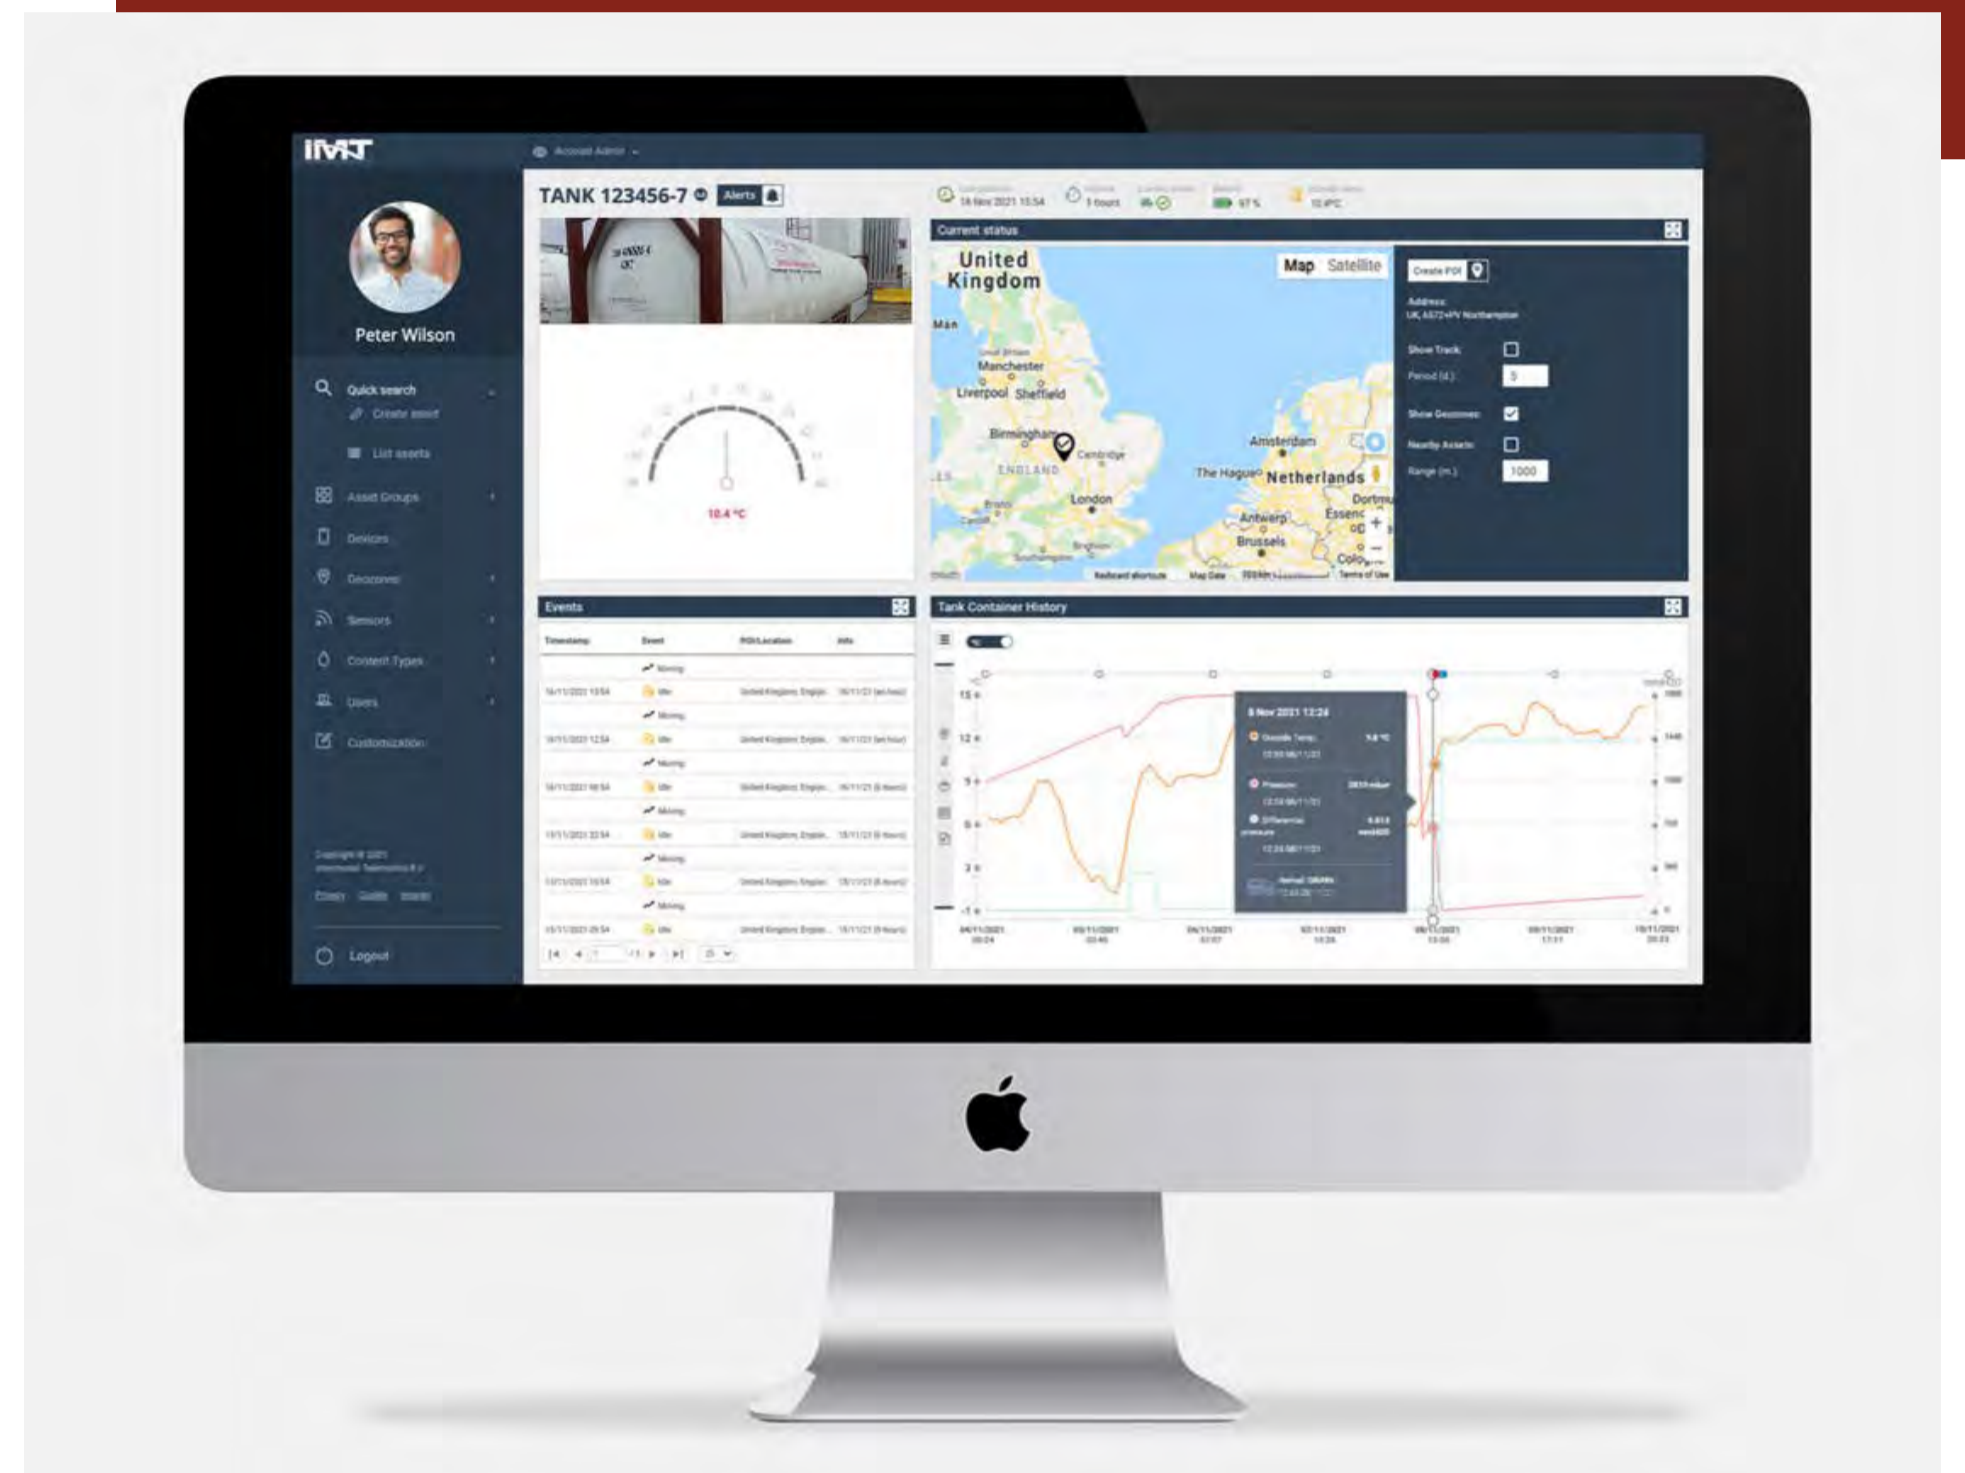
IMT

Account Admin

Peter Wilson

Quick search
Create asset
List assets
Asset Groups
Devices
Geozones
Sensors
Content Types
Users
Customization

Logout

TANK 123456-7
Alerts

16 Nov 2021 13:54
1 hours
97 %
10.4°C

10.4 °C

Current status

Map Satellite
United Kingdom
Man
Manchester
Liverpool
Sheffield
Birmingham
Cambridge
ENGLAND
London
Amsterdam
The Hague
Netherlands
Antwerp
Brussels
Essen
Dortmu
Brighton

Create POI
Address:
Show Track:
Period (d.):
Show Geozones:
Nearby Assets:
Range (m.):
1000

Events

| Timestamp | Event | POI/Location | Info |
|---|---|---|---|
| | Moving | | |
| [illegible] | Idle | United Kingdom, Englan... | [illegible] |
| | Moving | | |
| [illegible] | Idle | United Kingdom, Englan... | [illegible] |
| | Moving | | |
| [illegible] | Idle | United Kingdom, Englan... | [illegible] |
| | Moving | | |
| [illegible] | Idle | United Kingdom, Englan... | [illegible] |
| | Moving | | |
| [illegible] | Idle | United Kingdom, Englan... | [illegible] |
| | Moving | | |
| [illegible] | Idle | United Kingdom, Englan... | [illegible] |

Tank Container History

15
12
9
6
3
-1

8 Nov 2021 12:24
Pressure
Differential pressure